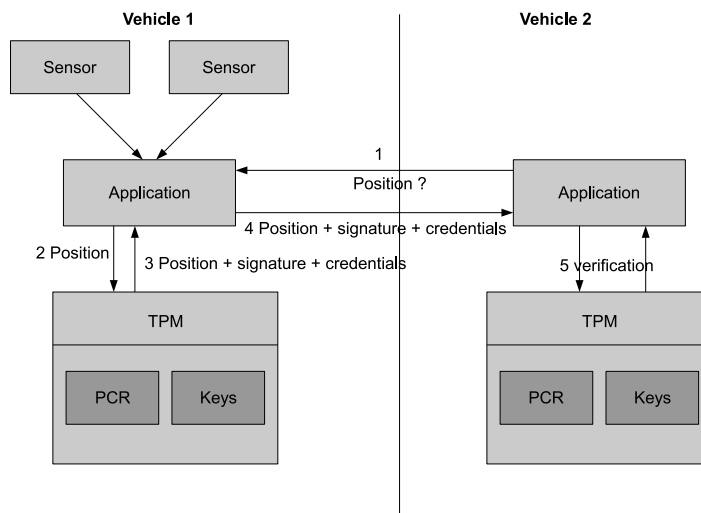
Vehicle 1

Vehicle 2

Sensor

Sensor

1

Position ?

Application

Application

4 Position + signature + credentials

2 Position

3 Position + signature + credentials

5 verification

TPM

PCR

Keys

TPM

PCR

Keys